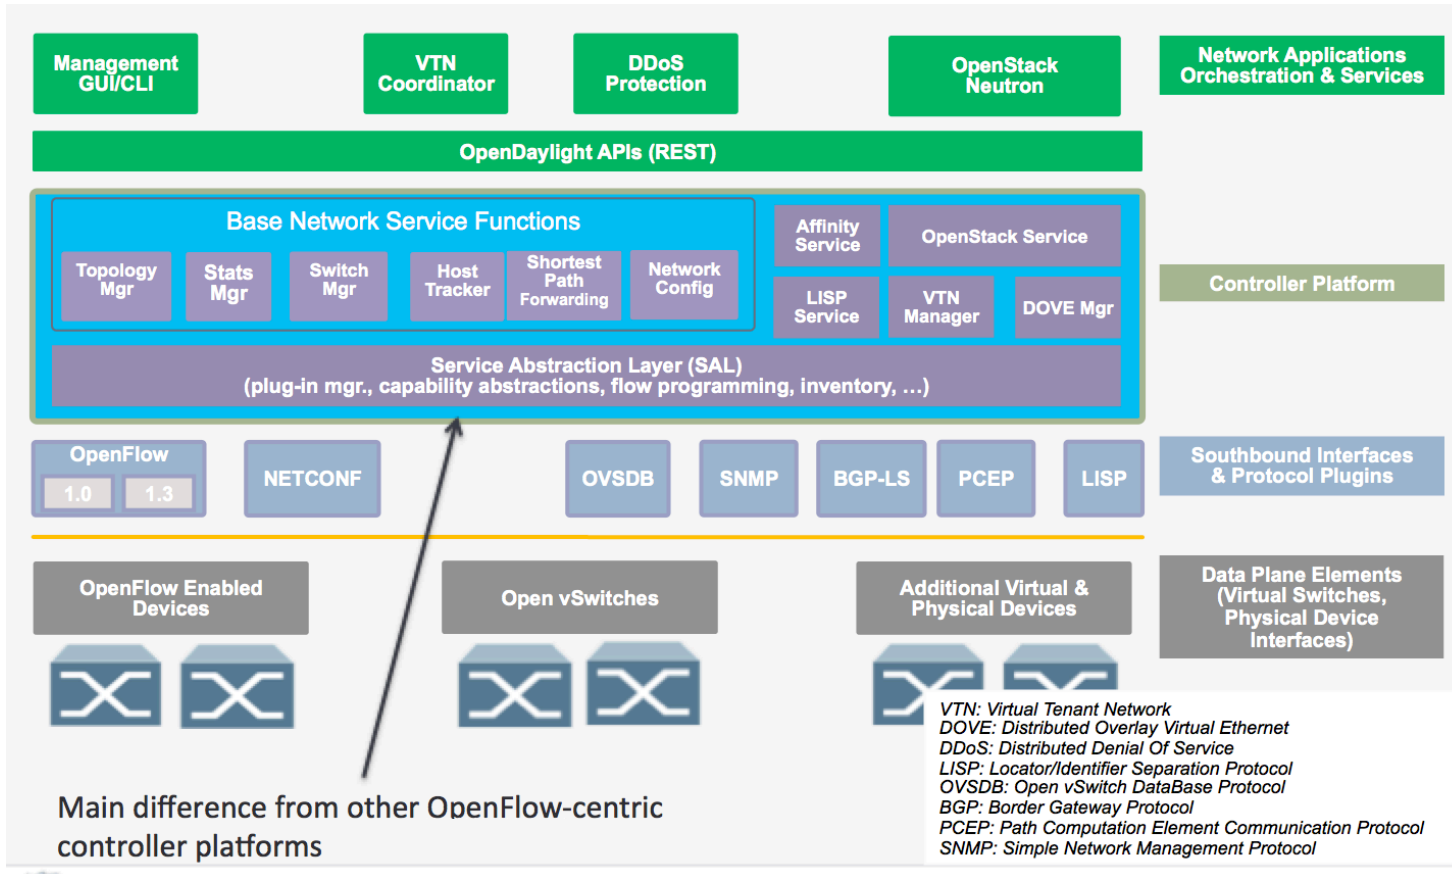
Management GUI/CLI

VTN Coordinator

DDoS Protection

OpenStack Neutron

Network Applications Orchestration & Services

OpenDaylight APIs (REST)

Base Network Service Functions

Topology Mgr

Stats Mgr

Switch Mgr

Host Tracker

Shortest Path Forwarding

Network Config

Affinity Service

OpenStack Service

LISP Service

VTN Manager

DOVE Mgr

Controller Platform

Service Abstraction Layer (SAL)
(plug-in mgr., capability abstractions, flow programming, inventory, …)

OpenFlow

1.0

1.3

NETCONF

OVSDB

SNMP

BGP-LS

PCEP

LISP

Southbound Interfaces & Protocol Plugins

OpenFlow Enabled Devices

Open vSwitches

Additional Virtual & Physical Devices

Data Plane Elements (Virtual Switches, Physical Device Interfaces)

VTN: Virtual Tenant Network
DOVE: Distributed Overlay Virtual Ethernet
DDoS: Distributed Denial Of Service
LISP: Locator/Identifier Separation Protocol
OVSDB: Open vSwitch DataBase Protocol
BGP: Border Gateway Protocol
PCEP: Path Computation Element Communication Protocol
SNMP: Simple Network Management Protocol

Main difference from other OpenFlow-centric controller platforms